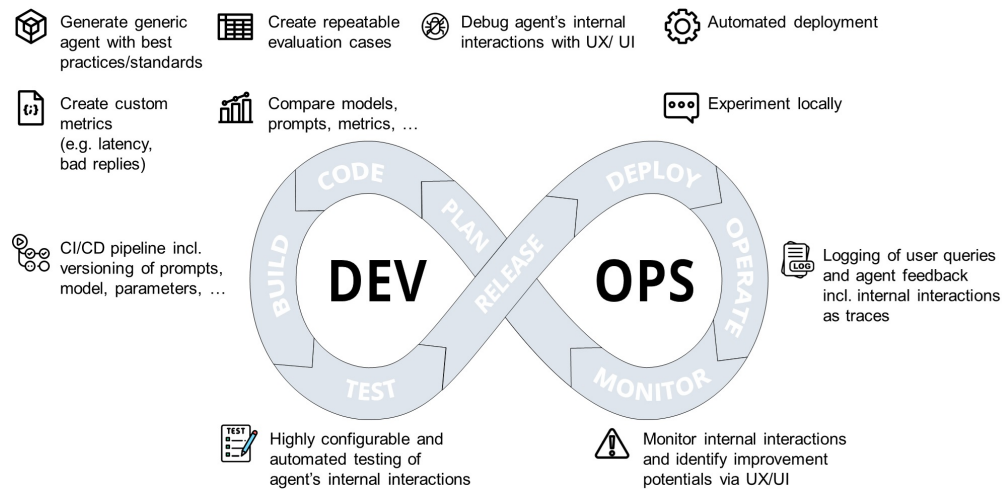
Generate generic agent with best practices/standards

Create repeatable evaluation cases

Debug agent's internal interactions with UX/ UI

Automated deployment

Create custom metrics (e.g. latency, bad replies)

Compare models, prompts, metrics, …

Experiment locally

CI/CD pipeline incl. versioning of prompts, model, parameters, …

CODE

PLAN

BUILD

DEV

RELEASE

TEST

DEPLOY

OPERATE

OPS

MONITOR

Logging of user queries and agent feedback incl. internal interactions as traces

LOG

TEST

Highly configurable and automated testing of agent's internal interactions

Monitor internal interactions and identify improvement potentials via UX/UI